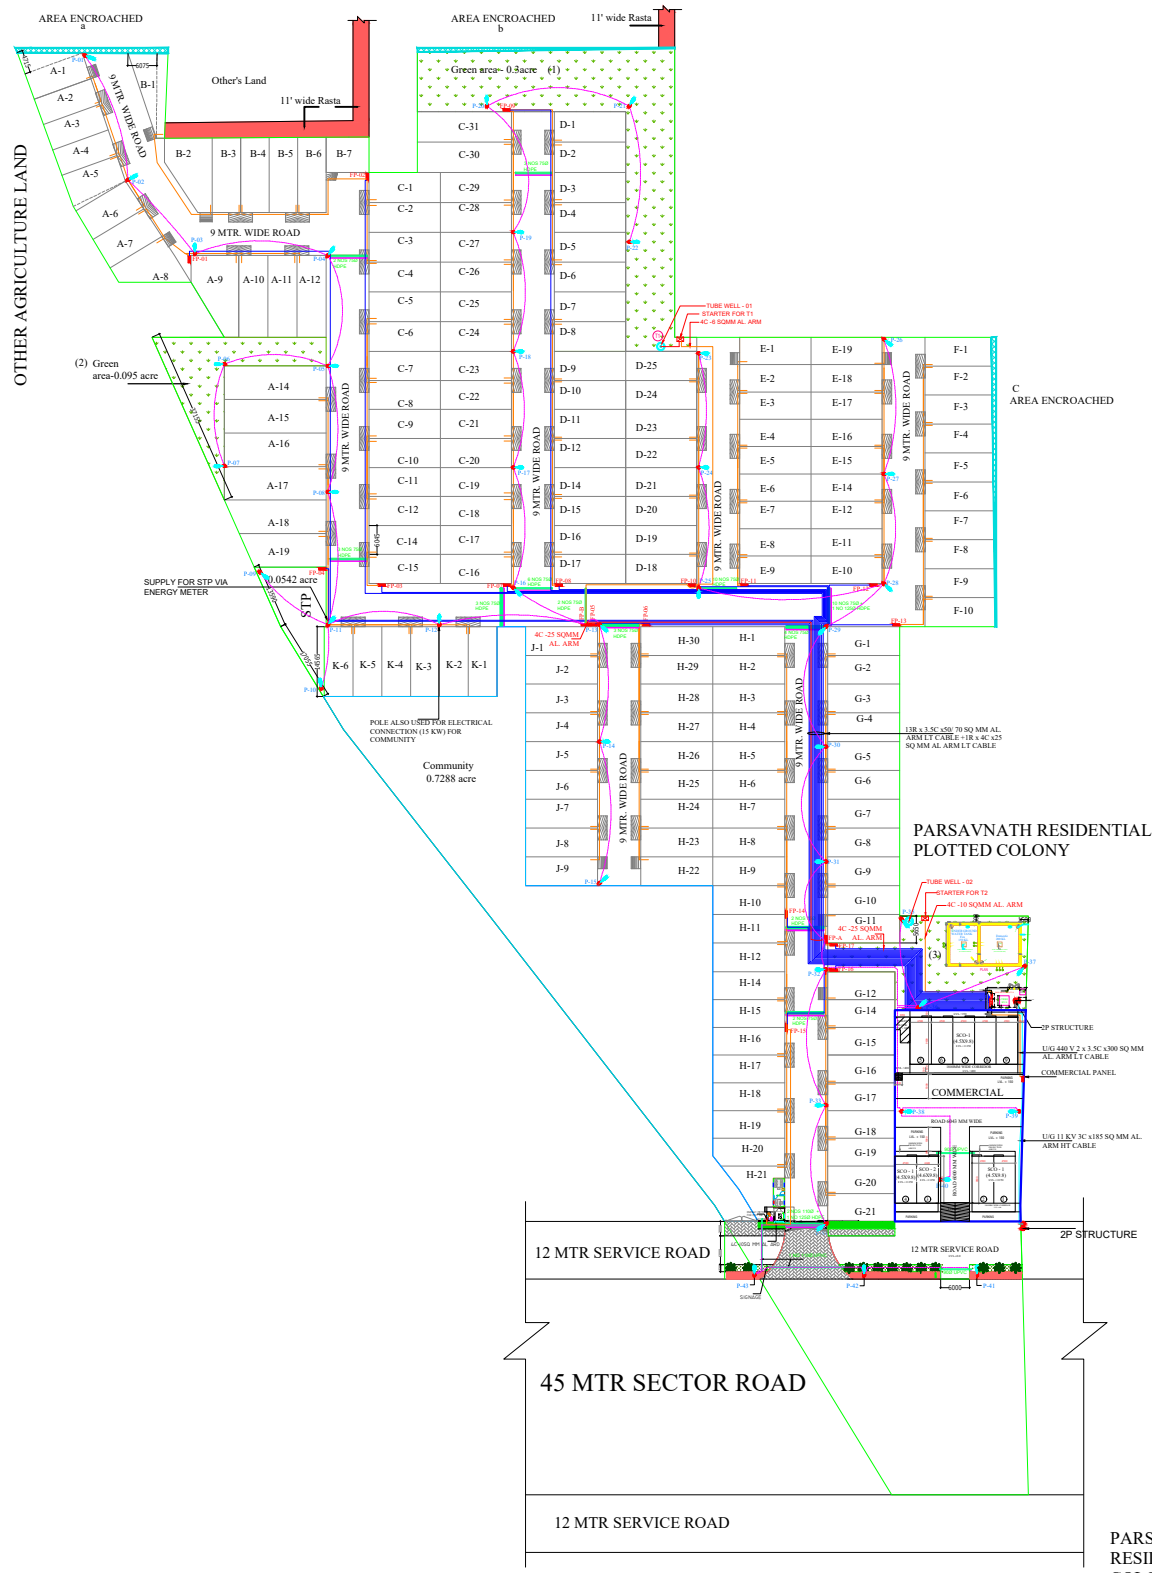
AREA ENCROACHED
a

AREA ENCROACHED
b

11' wide Rasta

Green area - 0.3acre (1)

Other's Land

11' wide Rasta

OTHER AGRICULTURE LAND

9 MTR. WIDE ROAD

A-1 A-2 A-3 A-4 A-5 A-6 A-7 A-8

B-1 B-2 B-3 B-4 B-5 B-6 B-7

9 MTR. WIDE ROAD

A-9 A-10 A-11 A-12

C-31 C-30 C-29 C-28 C-27 C-26 C-25 C-24 C-23 C-22 C-21 C-20 C-19 C-18 C-17 C-16

C-1 C-2 C-3 C-4 C-5 C-6 C-7 C-8 C-9 C-10 C-11 C-12 C-14 C-15

D-1 D-2 D-3 D-4 D-5 D-6 D-7 D-8 D-9 D-10 D-11 D-12 D-14 D-15 D-16 D-17

D-25 D-24 D-23 D-22 D-21 D-20 D-19 D-18

TUBE WELL - 01
STARTER FOR T1
4C -6 SQMM AL. ARM

(2) Green area-0.095 acre

A-14 A-15 A-16 A-17 A-18 A-19

9 MTR. WIDE ROAD

9 MTR. WIDE ROAD

9 MTR. WIDE ROAD

E-1 E-2 E-3 E-4 E-5 E-6 E-7 E-8 E-9
E-19 E-18 E-17 E-16 E-15 E-14 E-12 E-11 E-10

9 MTR. WIDE ROAD

F-1 F-2 F-3 F-4 F-5 F-6 F-7 F-8 F-9 F-10

C
AREA ENCROACHED

SUPPLY FOR STP VIA ENERGY METER

0.0542 acre

STP

K-6 K-5 K-4 K-3 K-2 K-1

4C -25 SQMM AL. ARM

J-1 J-2 J-3 J-4 J-5 J-6 J-7 J-8 J-9

9 MTR. WIDE ROAD

H-30 H-29 H-28 H-27 H-26 H-25 H-24 H-23 H-22

H-1 H-2 H-3 H-4 H-5 H-6 H-7 H-8 H-9 H-10 H-11 H-12 H-14 H-15 H-16 H-17 H-18 H-19 H-20 H-21

9 MTR. WIDE ROAD

G-1 G-2 G-3 G-4 G-5 G-6 G-7 G-8 G-9 G-10 G-11 G-12 G-14 G-15 G-16 G-17 G-18 G-19 G-20 G-21

13R x 3.5C x50/ 70 SQ MM AL. ARM LT CABLE +1R x 4C x25 SQ MM AL ARM LT CABLE

POLE ALSO USED FOR ELECTRICAL CONNECTION (15 KW) FOR COMMUNITY

Community
0.7288 acre

PARSAVNATH RESIDENTIAL
PLOTTED COLONY

TUBE WELL - 02
STARTER FOR T2
4C -10 SQMM AL. ARM

4C -25 SQMM AL. ARM

(3)

2P STRUCTURE

U/G 440 V 2 x 3.5C x300 SQ MM AL. ARM LT CABLE

COMMERCIAL PANEL

COMMERCIAL

U/G 11 KV 3C x185 SQ MM AL. ARM HT CABLE

12 MTR SERVICE ROAD

12 MTR SERVICE ROAD

2P STRUCTURE

45 MTR SECTOR ROAD

12 MTR SERVICE ROAD

PARS
RESII